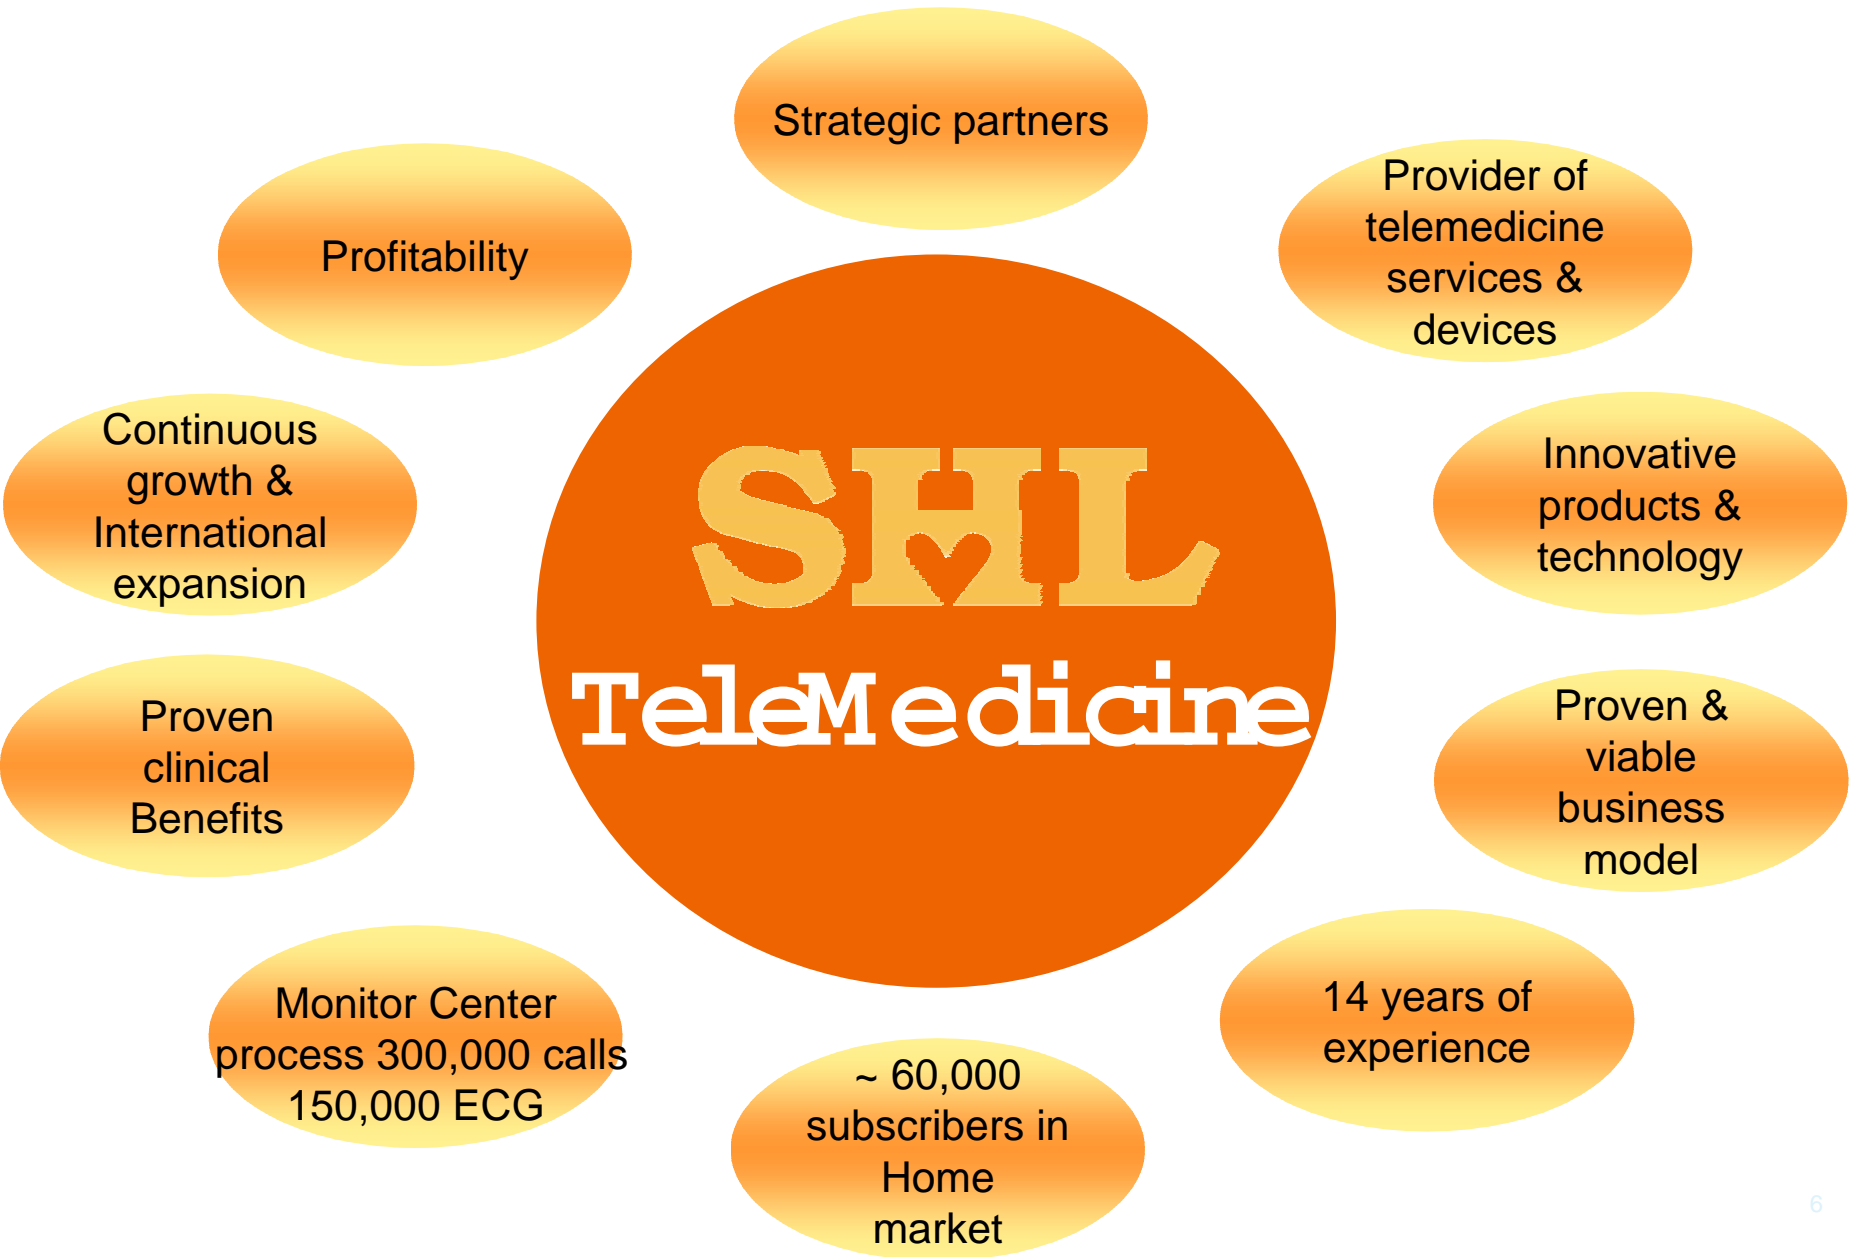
Strategic partners

Profitability

Provider of telemedicine services & devices

Continuous growth & International expansion

SHL

TeleMedicine

Innovative products & technology

Proven clinical Benefits

Proven & viable business model

Monitor Center process 300,000 calls 150,000 ECG

~ 60,000 subscribers in Home market

14 years of experience

6